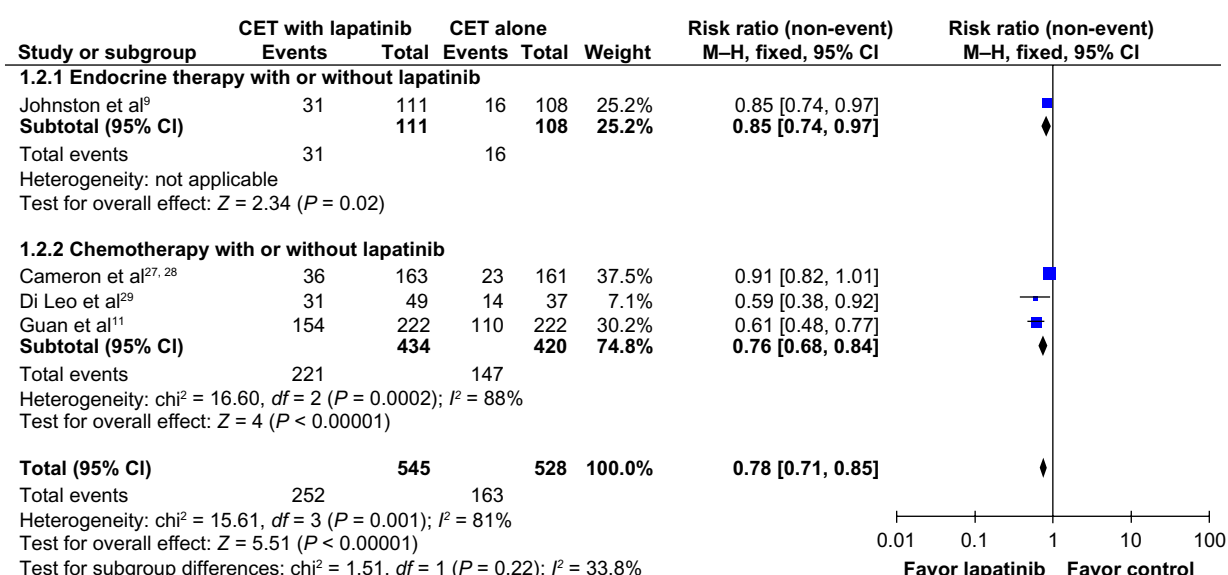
| Study or subgroup | CET with lapatinib Events | Total | CET alone Events | Total | Weight | Risk ratio (non-event) M–H, fixed, 95% CI |
|---|---|---|---|---|---|---|
| **1.2.1 Endocrine therapy with or without lapatinib** | | | | | | |
| Johnston et al$^{9}$ | 31 | 111 | 16 | 108 | 25.2% | 0.85 [0.74, 0.97] |
| **Subtotal (95% CI)** | | **111** | | **108** | **25.2%** | **0.85 [0.74, 0.97]** |
| Total events | 31 | | 16 | | | |
| Heterogeneity: not applicable | | | | | | |
| Test for overall effect: $Z = 2.34$ ($P = 0.02$) | | | | | | |
| **1.2.2 Chemotherapy with or without lapatinib** | | | | | | |
| Cameron et al$^{27, 28}$ | 36 | 163 | 23 | 161 | 37.5% | 0.91 [0.82, 1.01] |
| Di Leo et al$^{29}$ | 31 | 49 | 14 | 37 | 7.1% | 0.59 [0.38, 0.92] |
| Guan et al$^{11}$ | 154 | 222 | 110 | 222 | 30.2% | 0.61 [0.48, 0.77] |
| **Subtotal (95% CI)** | | **434** | | **420** | **74.8%** | **0.76 [0.68, 0.84]** |
| Total events | 221 | | 147 | | | |
| Heterogeneity: chi$^2$ = 16.60, $df$ = 2 ($P$ = 0.0002); $I^2$ = 88% | | | | | | |
| Test for overall effect: $Z = 4$ ($P < 0.00001$) | | | | | | |
| **Total (95% CI)** | | **545** | | **528** | **100.0%** | **0.78 [0.71, 0.85]** |
| Total events | 252 | | 163 | | | |
| Heterogeneity: chi$^2$ = 15.61, $df$ = 3 ($P$ = 0.001); $I^2$ = 81% | | | | | | |
| Test for overall effect: $Z = 5.51$ ($P < 0.00001$) | | | | | | |
| Test for subgroup differences: chi$^2$ = 1.51, $df$ = 1 ($P$ = 0.22); $I^2$ = 33.8% | | | | | | |

Risk ratio (non-event)
M–H, fixed, 95% CI

0.01 0.1 1 10 100

Favor lapatinib Favor control